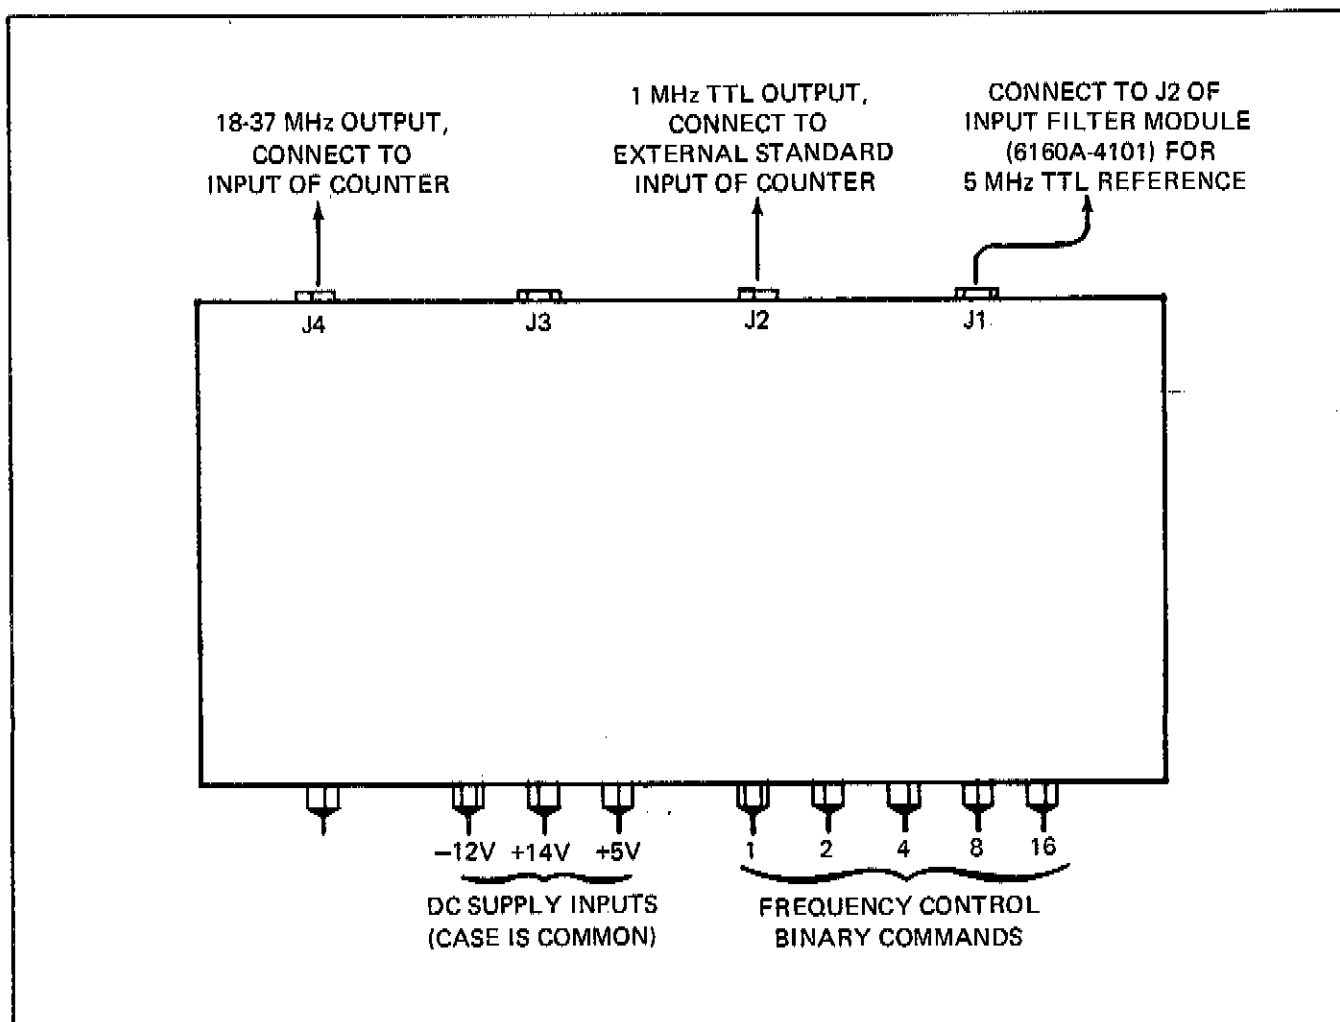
18-37 MHz OUTPUT, CONNECT TO INPUT OF COUNTER

1 MHz TTL OUTPUT, CONNECT TO EXTERNAL STANDARD INPUT OF COUNTER

CONNECT TO J2 OF INPUT FILTER MODULE (6160A-4101) FOR 5 MHz TTL REFERENCE

J4

J3

J2

J1

−12V +14V +5V

DC SUPPLY INPUTS (CASE IS COMMON)

1 2 4 8 16

FREQUENCY CONTROL BINARY COMMANDS